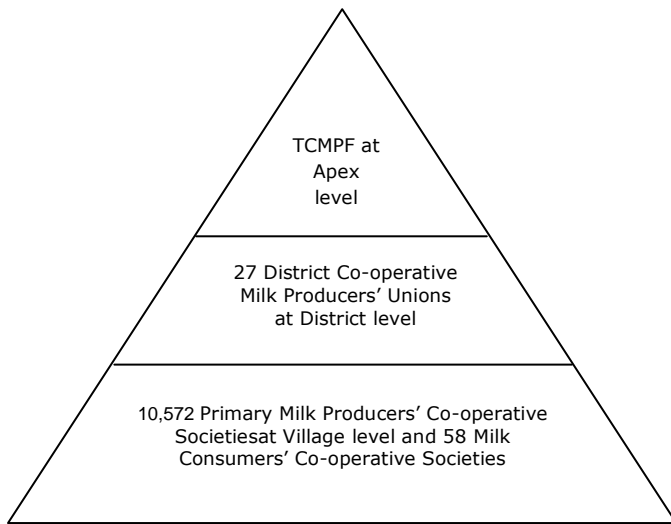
TCMPF at Apex level

27 District Co-operative Milk Producers' Unions at District level

10,572 Primary Milk Producers' Co-operative Societiesat Village level and 58 Milk Consumers' Co-operative Societies